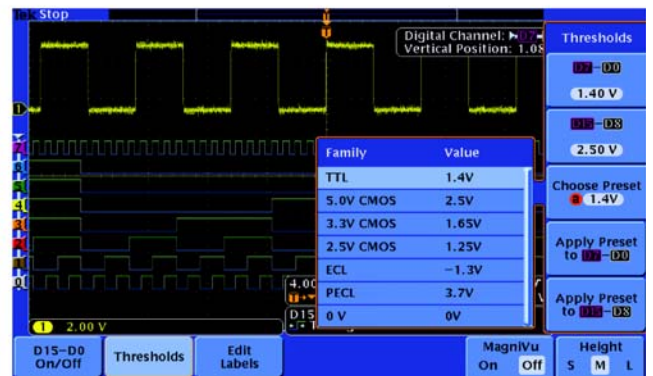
Tek Stop

Digital Channel: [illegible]
Vertical Position: 1.08

Thresholds

D7–D0
1.40 V

D15–D8
2.50 V

Choose Preset
a 1.4V

Apply Preset to D7–D0

Apply Preset to D15–D8

| Family | Value |
|---|---|
| TTL | 1.4V |
| 5.0V CMOS | 2.5V |
| 3.3V CMOS | 1.65V |
| 2.5V CMOS | 1.25V |
| ECL | −1.3V |
| PECL | 3.7V |
| 0 V | 0V |

1 2.00 V

4.00
D15

D15–D0 On/Off

Thresholds

Edit Labels

MagniVu
On Off

Height
S M L